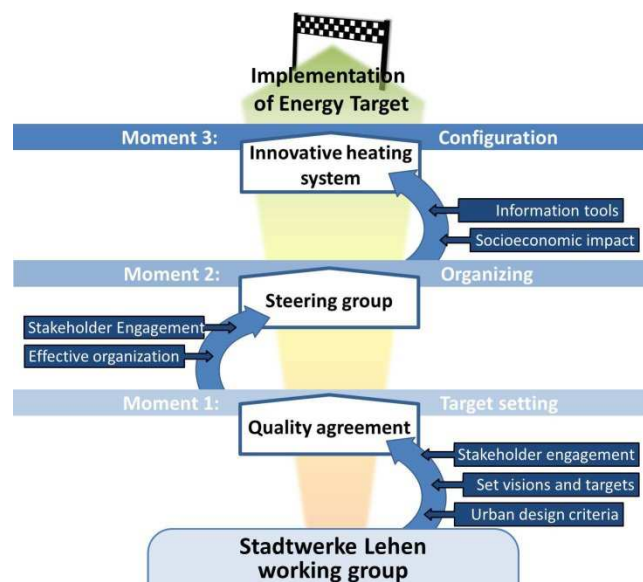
Implementation of Energy Target

Moment 3:

Configuration

Innovative heating system

Information tools

Socioeconomic impact

Moment 2:

Organizing

Steering group

Stakeholder Engagement

Effective organization

Moment 1:

Target setting

Quality agreement

Stakeholder engagement

Set visions and targets

Urban design criteria

Stadtwerke Lehen working group